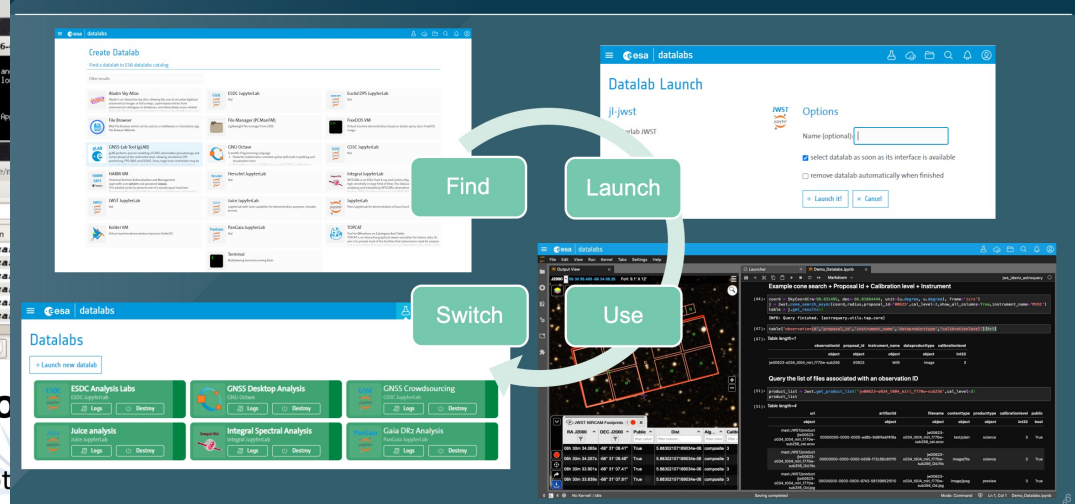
esa | datalabs

Create Datalab

Find a datalab in ESA datalabs catalog

Aladin Sky Atlas

File Browser

GNSS Lab Tool (gLAB)

HABM VM

JWST JupyterLab

Kolibri VM

ESDC JupyterLab

File Manager (PCManFM)

GNU Octave

Herschel JupyterLab

Juice JupyterLab

PanGaia JupyterLab

Terminal

Euclid DPS JupyterLab

FreeDOS VM

GSSC JupyterLab

Integral JupyterLab

JupyterLab

TOPCAT

Find

Launch

esa | datalabs

Datalab Launch

jl-jwst

JWST

Options

Name (optional):

select datalab as soon as its interface is available

remove datalab automatically when finished

+ Launch it!

× Cancel

Switch

Use

esa | datalabs

Datalabs

+ Launch new datalab

ESDC Analysis Labs
ESDC JupyterLab
Logs
Destroy

GNSS Desktop Analysis
GNU Octave
Logs
Destroy

GNSS Crowdsourcing
GSSC JupyterLab
Logs
Destroy

Juice analysis
Juice JupyterLab
Logs
Destroy

Integral Spectral Analysis
Integral JupyterLab
Logs
Destroy

Gaia DR2 Analysis
PanGaia JupyterLab
Logs
Destroy

esa | datalabs

File Edit View Run Kernel Tabs Settings Help

Output View

Launcher

Demo_Datalabs.ipynb

Markdown

Example cone search + Proposal Id + Calibration level + Instrument

Query the list of files associated with an observation ID

JWST NIRCAM Footprints

Saving completed

Mode: Command Ln 1, Col 1 Demo_Datalabs.ipynb